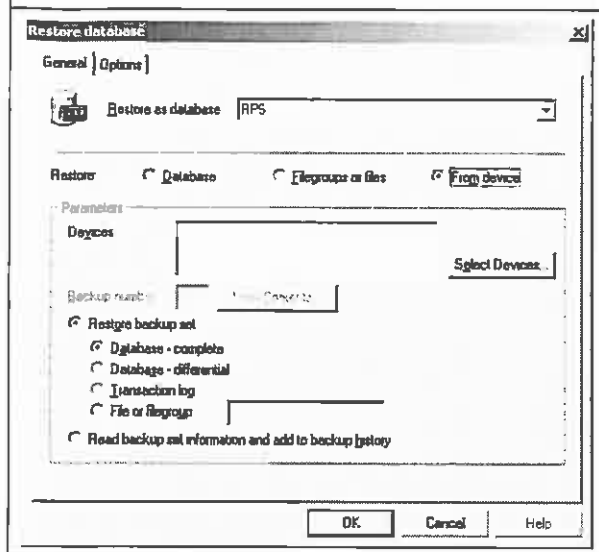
Restore database

General | Options |

Restore as database RPS

Restore ◯ Database ◯ Filegroups or files ◉ From device

Parameters

Devices

Select Devices...

Backup number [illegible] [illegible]

◉ Restore backup set

◉ Database - complete

◯ Database - differential

◯ Transaction log

◯ File or filegroup

◯ Read backup set information and add to backup history

OK Cancel Help